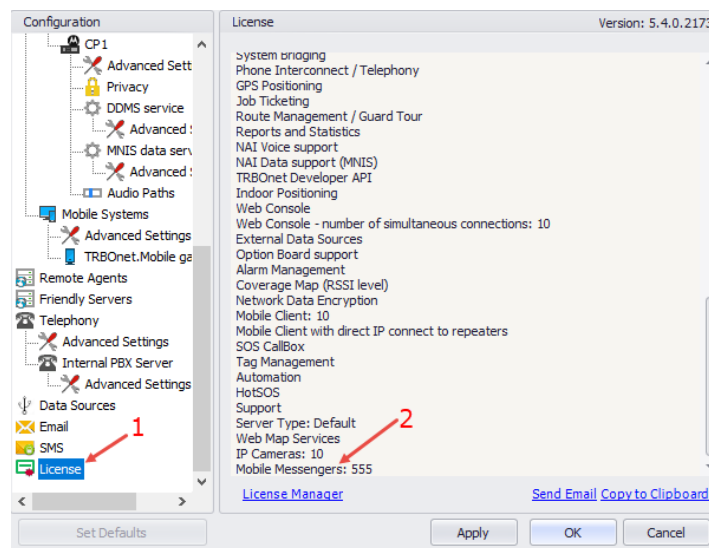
Configuration

CP1
Advanced Sett
Privacy
DDMS service
Advanced
MNIS data serv
Advanced
Audio Paths
Mobile Systems
Advanced Settings
TRBOnet.Mobile ga
Remote Agents
Friendly Servers
Telephony
Advanced Settings
Internal PBX Server
Advanced Settings
Data Sources
Email
SMS
License

1

License

Version: 5.4.0.2173

System Bridging
Phone Interconnect / Telephony
GPS Positioning
Job Ticketing
Route Management / Guard Tour
Reports and Statistics
NAI Voice support
NAI Data support (MNIS)
TRBOnet Developer API
Indoor Positioning
Web Console
Web Console - number of simultaneous connections: 10
External Data Sources
Option Board support
Alarm Management
Coverage Map (RSSI level)
Network Data Encryption
Mobile Client: 10
Mobile Client with direct IP connect to repeaters
SOS CallBox
Tag Management
Automation
HotSOS
Support
Server Type: Default
Web Map Services
IP Cameras: 10
Mobile Messengers: 555

2

License Manager

Send Email Copy to Clipboard

Set Defaults

Apply

OK

Cancel